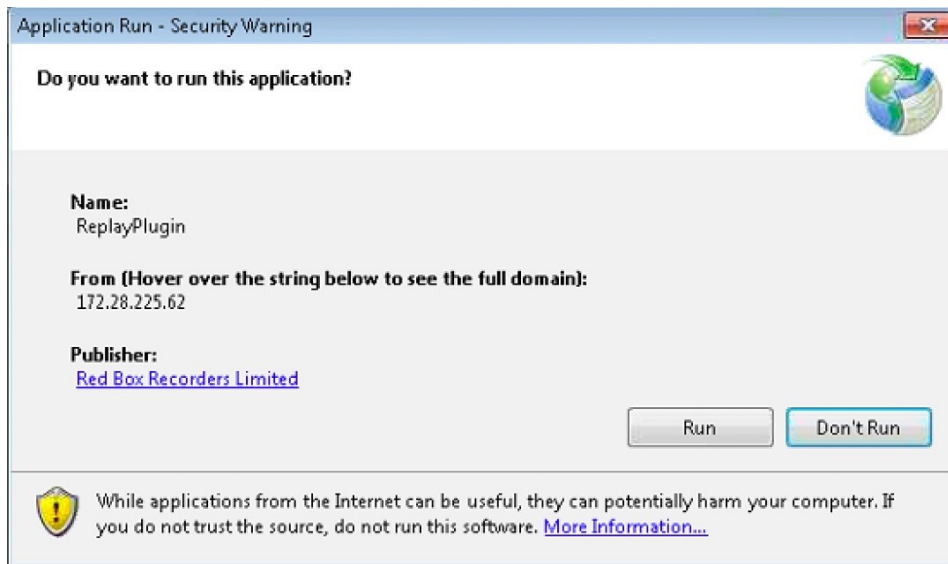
Application Run - Security Warning

Do you want to run this application?

Name:
ReplayPlugin

From (Hover over the string below to see the full domain):
172.28.225.62

Publisher:
Red Box Recorders Limited

Run Don't Run

While applications from the Internet can be useful, they can potentially harm your computer. If you do not trust the source, do not run this software. More Information...